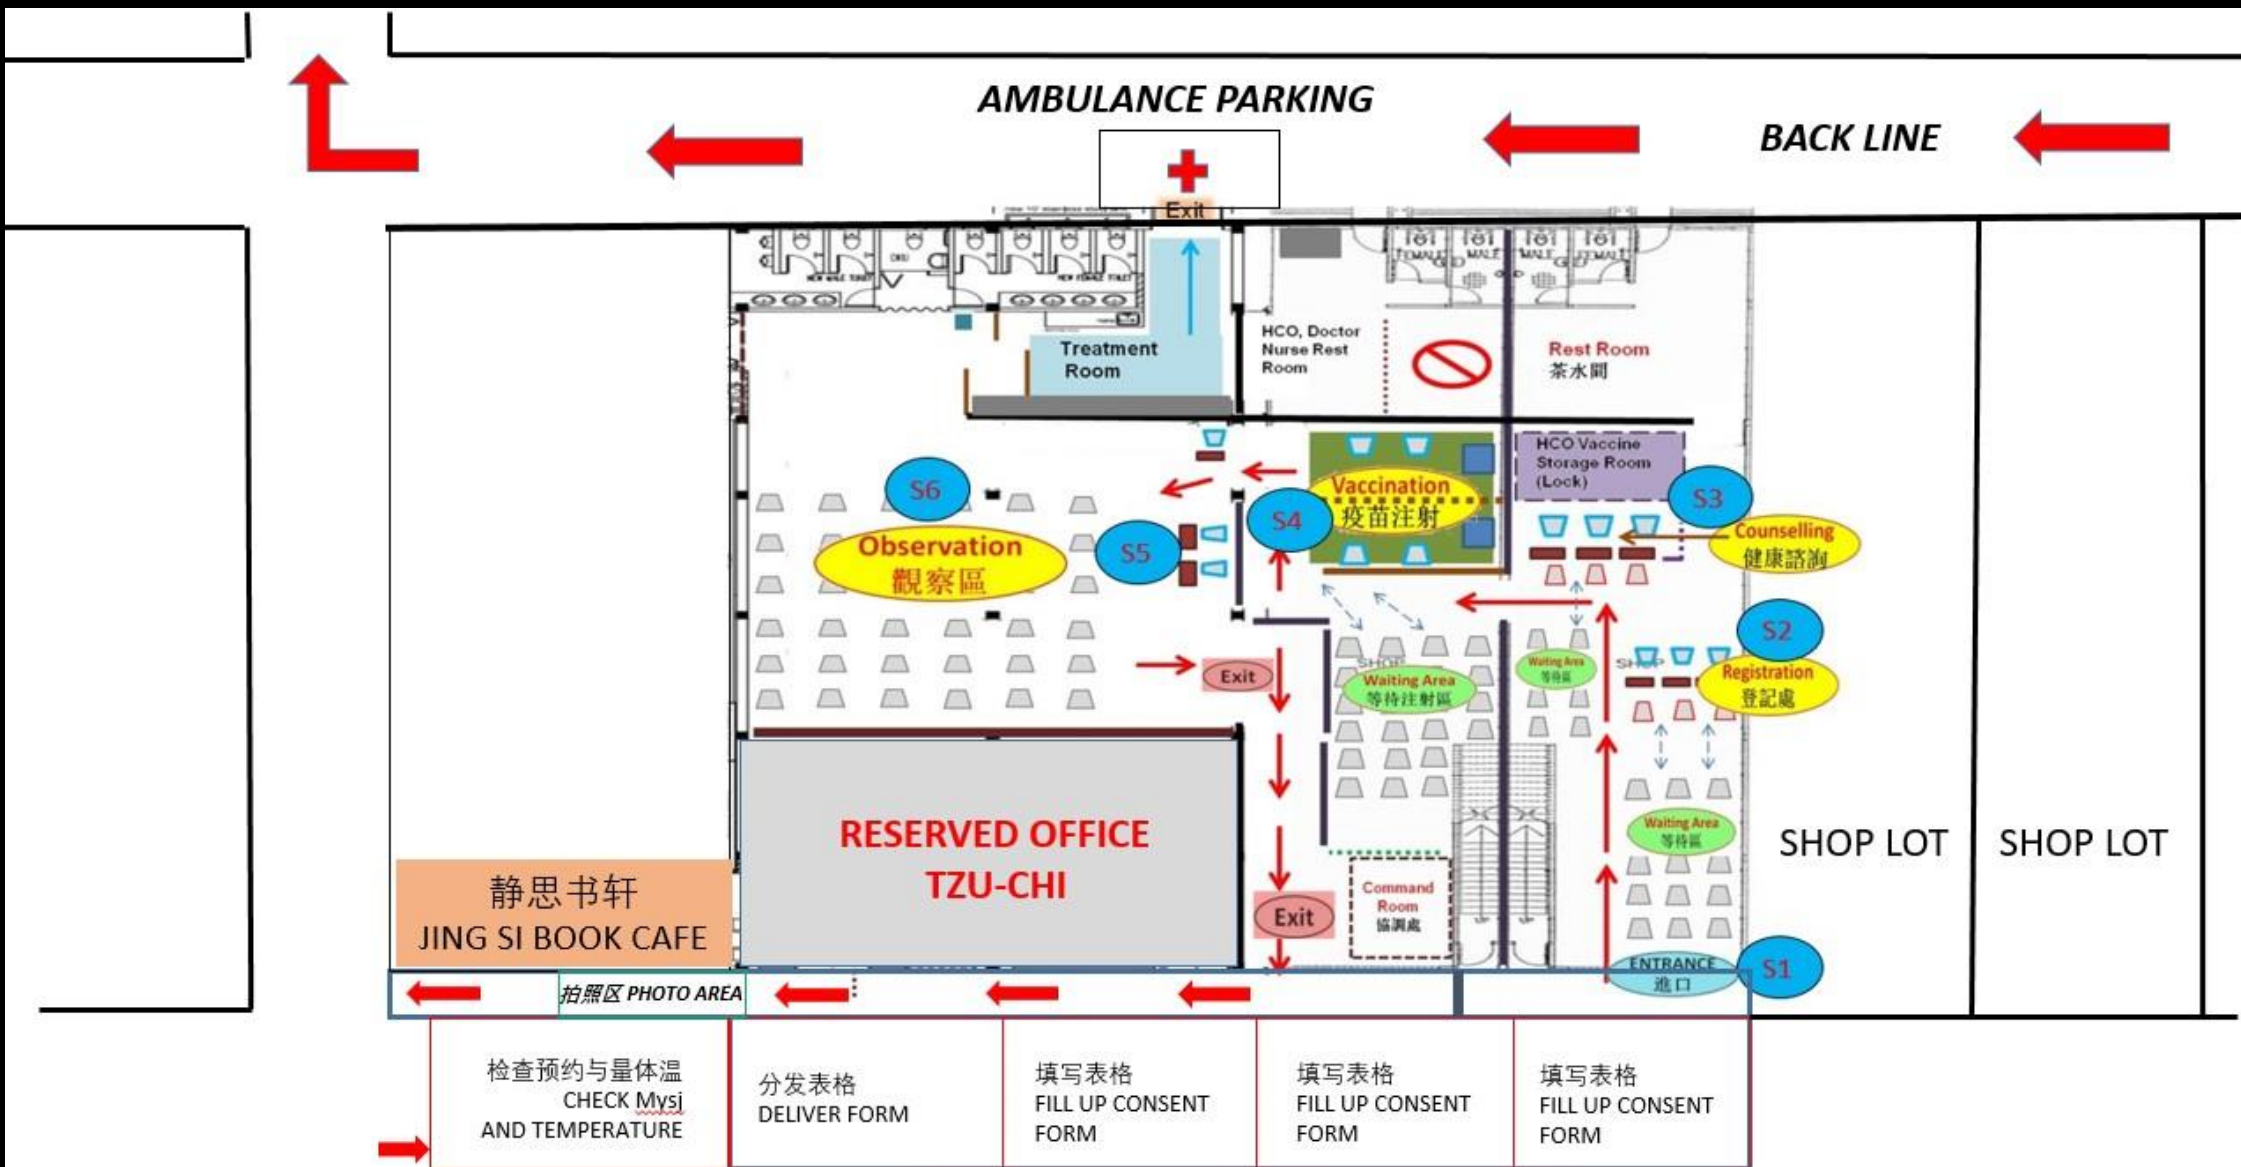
AMBULANCE PARKING

BACK LINE

Exit

Treatment Room

HCO, Doctor Nurse Rest Room

Rest Room 茶水間

HCO Vaccine Storage Room (Lock)

S6

Observation 觀察區

S5

S4

Vaccination 疫苗注射

S3

Counselling 健康諮詢

S2

Registration 登記處

Exit

Waiting Area 等待注射區

Waiting Area 等待區

Waiting Area 等待區

RESERVED OFFICE TZU-CHI

静思书轩
JING SI BOOK CAFE

Exit

Command Room 協調處

ENTRANCE 進口

S1

SHOP LOT

SHOP LOT

拍照区 PHOTO AREA

| 检查预约与量体温 CHECK Mysj AND TEMPERATURE | 分发表格 DELIVER FORM | 填写表格 FILL UP CONSENT FORM | 填写表格 FILL UP CONSENT FORM | 填写表格 FILL UP CONSENT FORM |
|---|---|---|---|---|